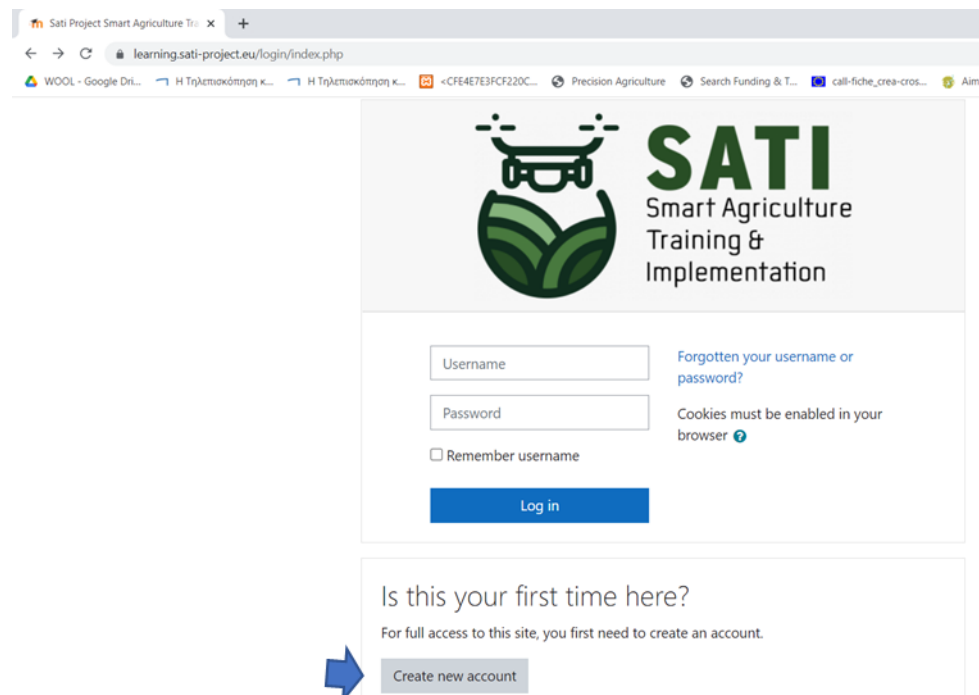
Sati Project Smart Agriculture Tra ×
+
learning.sati-project.eu/login/index.php
WOOL - Google Dri... Η Τηλεπισκόπηση κ... Η Τηλεπισκόπηση κ... <CFE4E7E3FCF220C... Precision Agriculture Search Funding & T... call-fiche_crea-cros... Aim

SATI
Smart Agriculture Training & Implementation

Username
Password
Remember username
Log in

Forgotten your username or password?

Cookies must be enabled in your browser

Is this your first time here?

For full access to this site, you first need to create an account.

Create new account